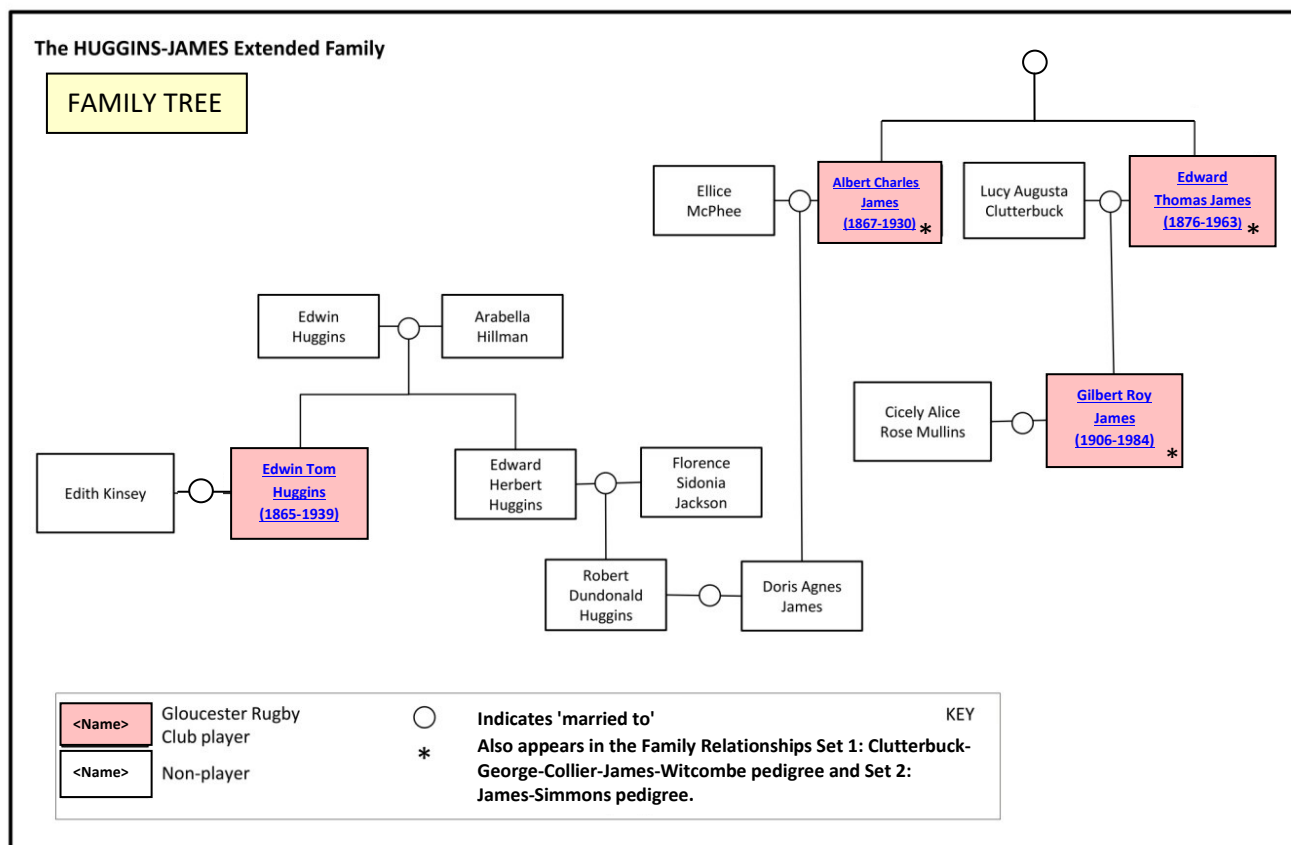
The HUGGINS-JAMES Extended Family

FAMILY TREE

Ellice McPhee

Albert Charles James (1867-1930) *

Lucy Augusta Clutterbuck

Edward Thomas James (1876-1963) *

Edwin Huggins

Arabella Hillman

Cicely Alice Rose Mullins

Gilbert Roy James (1906-1984) *

Edith Kinsey

Edwin Tom Huggins (1865-1939)

Edward Herbert Huggins

Florence Sidonia Jackson

Robert Dundonald Huggins

Doris Agnes James

<Name> Gloucester Rugby Club player

<Name> Non-player

Indicates 'married to'

KEY

* Also appears in the Family Relationships Set 1: Clutterbuck-George-Collier-James-Witcombe pedigree and Set 2: James-Simmons pedigree.